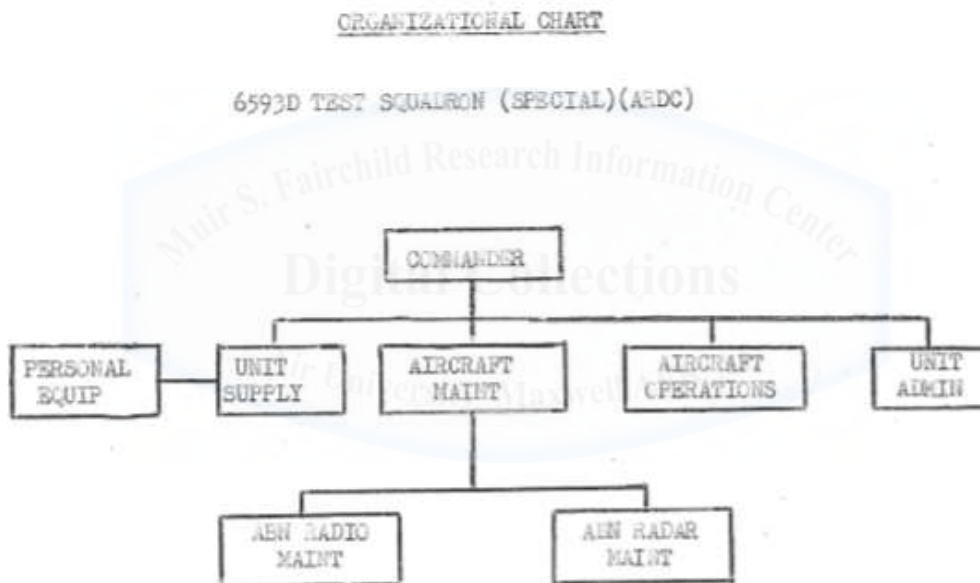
ORGANIZATIONAL CHART

6593D TEST SQUADRON (SPECIAL)(ARDC)

Muir S. Fairchild Research Information Center

Digital Collections

Air University – Maxwell AFB

COMMANDER

PERSONAL EQUIP

UNIT SUPPLY

AIRCRAFT MAINT

AIRCRAFT OPERATIONS

UNIT ADMIN

ABN RADIO MAINT

ABN RADAR MAINT